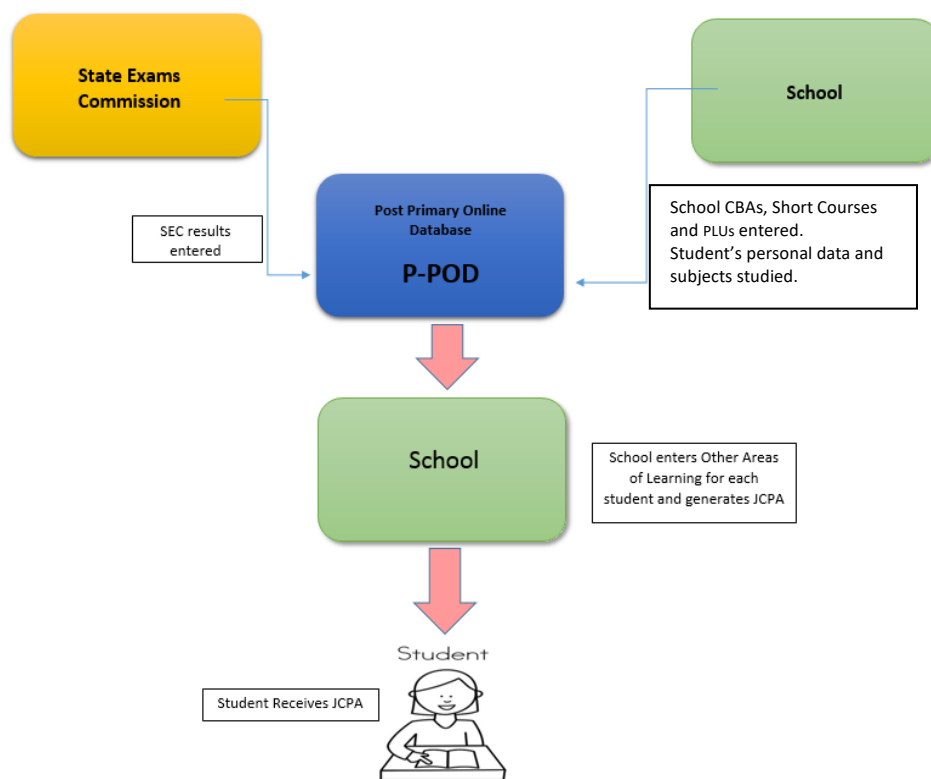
State Exams Commission

School

SEC results entered

Post Primary Online Database

P-POD

School CBAs, Short Courses and PLUs entered.
Student's personal data and subjects studied.

School

School enters Other Areas of Learning for each student and generates JCPA

Student

Student Receives JCPA